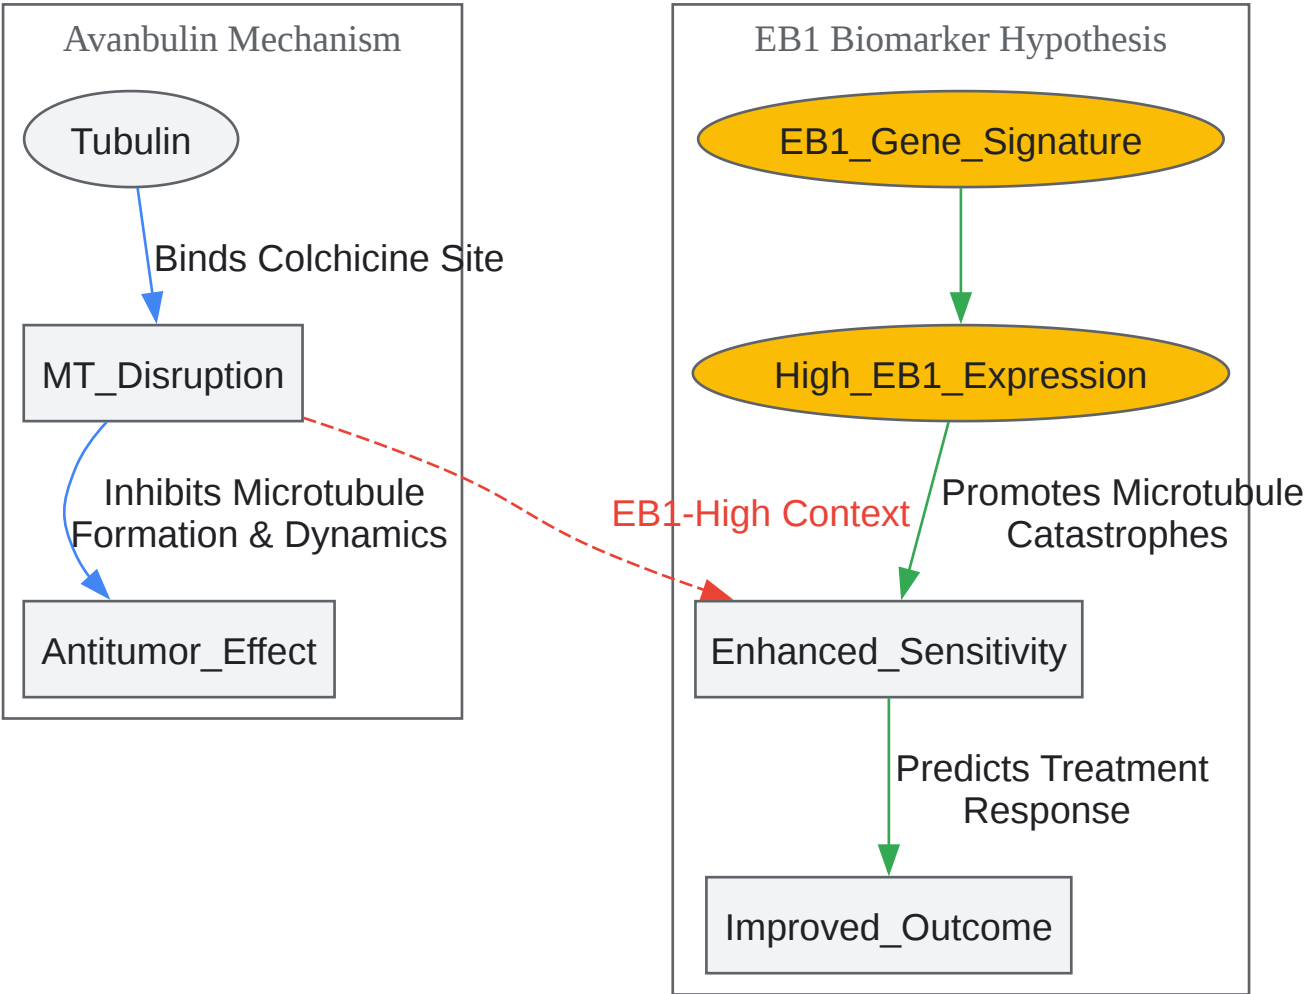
Avanbulin Mechanism

Tubulin

Binds Colchicine Site

MT_Disruption

Inhibits Microtubule Formation & Dynamics

Antitumor_Effect

EB1 Biomarker Hypothesis

EB1_Gene_Signature

High_EB1_Expression

Promotes Microtubule Catastrophes

EB1-High Context

Enhanced_Sensitivity

Predicts Treatment Response

Improved_Outcome